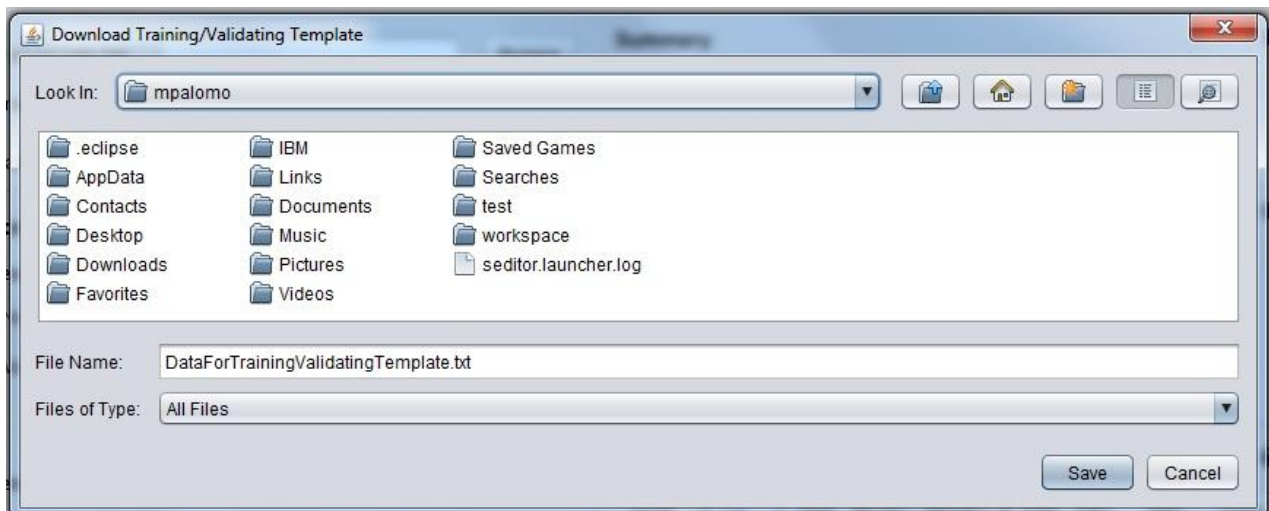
Download Training/Validating Template

Look In: mpalomo

.eclipse
AppData
Contacts
Desktop
Downloads
Favorites

IBM
Links
Documents
Music
Pictures
Videos

Saved Games
Searches
test
workspace
seditor.launcher.log

File Name: DataForTrainingValidatingTemplate.txt

Files of Type: All Files

Save Cancel